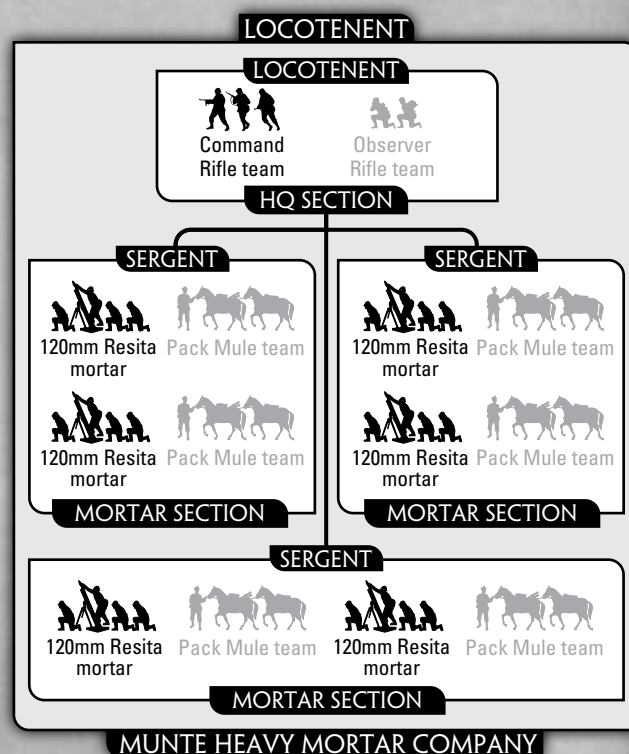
LOCOTENENT

LOCOTENENT

Command Rifle team

Observer Rifle team

HQ SECTION

SERGENT

120mm Resita mortar

Pack Mule team

120mm Resita mortar

Pack Mule team

MORTAR SECTION

SERGENT

120mm Resita mortar

Pack Mule team

120mm Resita mortar

Pack Mule team

MORTAR SECTION

SERGENT

120mm Resita mortar

Pack Mule team

120mm Resita mortar

Pack Mule team

MORTAR SECTION

MUNTE HEAVY MORTAR COMPANY